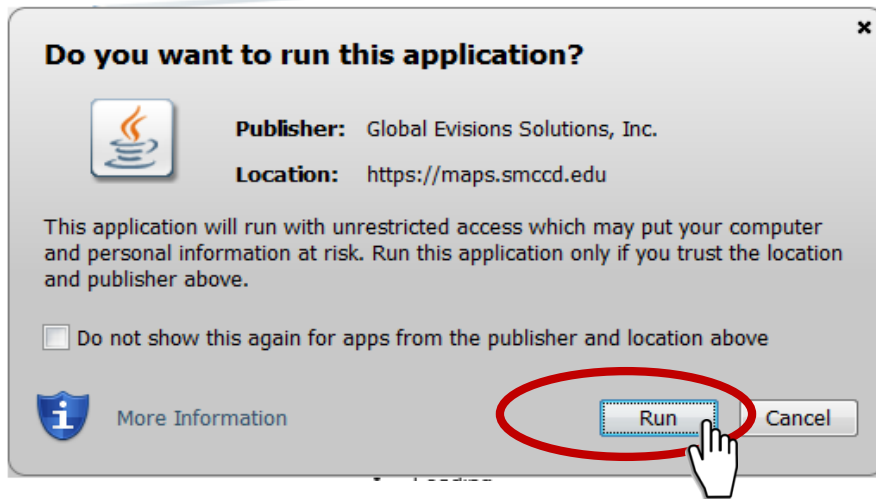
×

Do you want to run this application?

Publisher: Global Evisions Solutions, Inc.

Location: https://maps.smccd.edu

This application will run with unrestricted access which may put your computer and personal information at risk. Run this application only if you trust the location and publisher above.

Do not show this again for apps from the publisher and location above

More Information

Run

Cancel